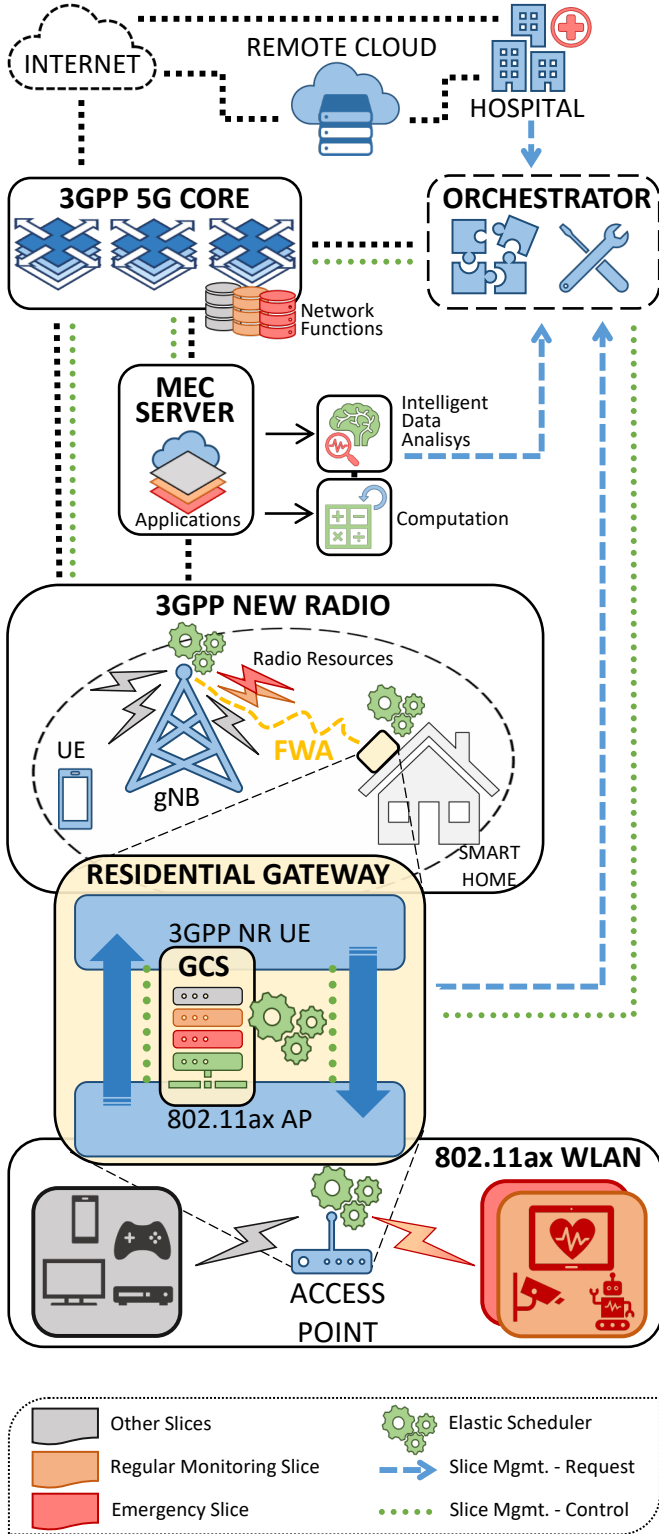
INTERNET

REMOTE CLOUD

HOSPITAL

3GPP 5G CORE

ORCHESTRATOR

Network Functions

MEC SERVER

Applications

Intelligent Data Analisys

Computation

3GPP NEW RADIO

Radio Resources

UE

gNB

FWA

SMART HOME

RESIDENTIAL GATEWAY

3GPP NR UE

GCS

802.11ax AP

802.11ax WLAN

ACCESS POINT

Other Slices

Regular Monitoring Slice

Emergency Slice

Elastic Scheduler

Slice Mgmt. - Request

Slice Mgmt. - Control